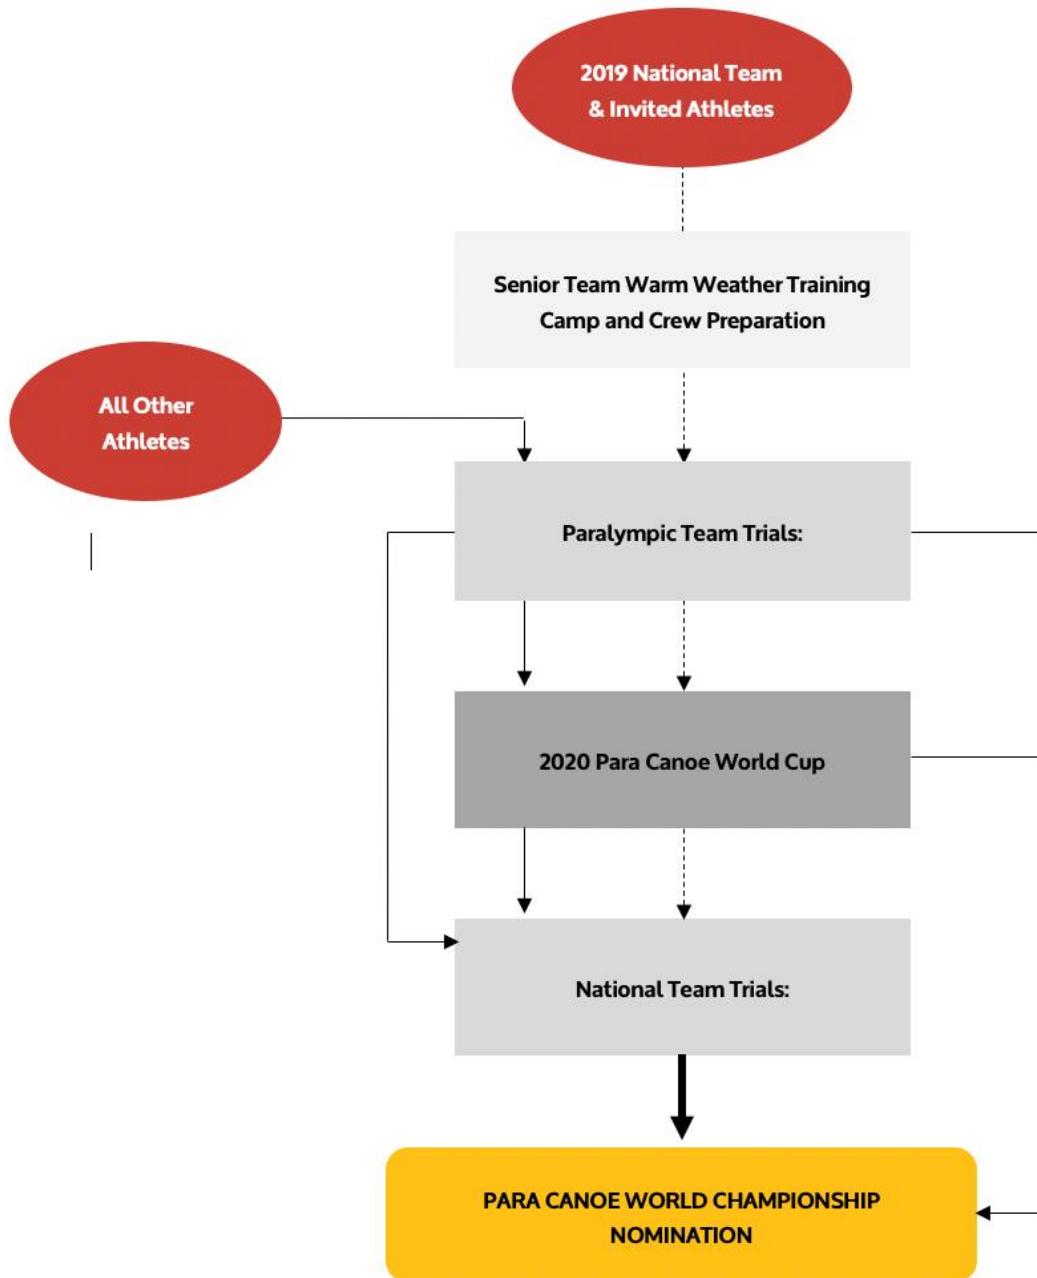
2019 National Team & Invited Athletes

Senior Team Warm Weather Training Camp and Crew Preparation

All Other Athletes

Paralympic Team Trials:

2020 Para Canoe World Cup

National Team Trials:

PARA CANOE WORLD CHAMPIONSHIP NOMINATION